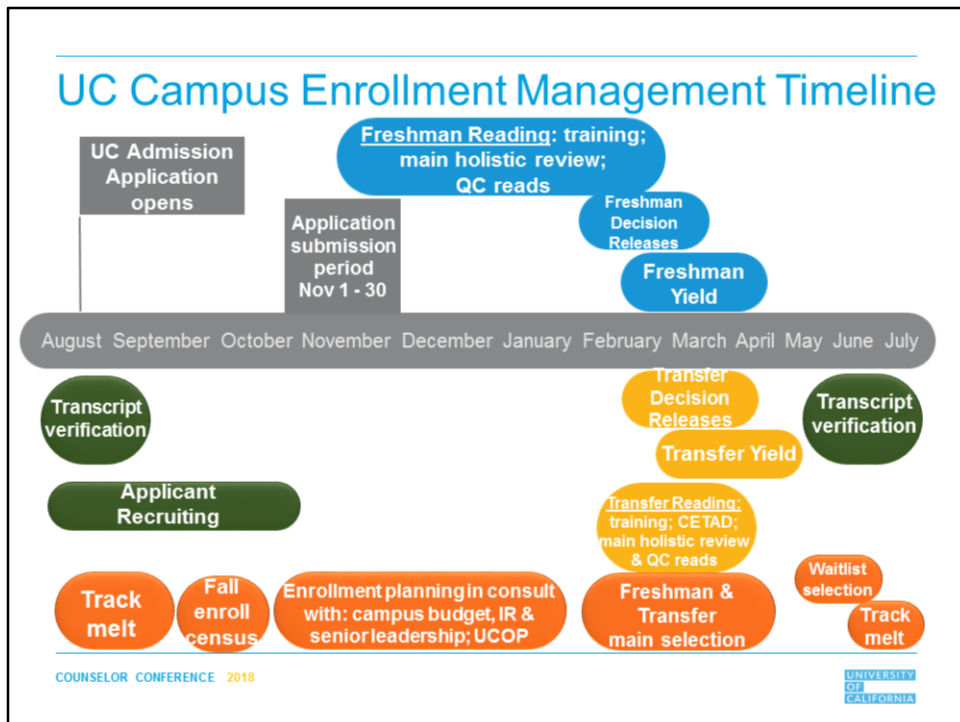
UC Campus Enrollment Management Timeline

UC Admission Application opens

Freshman Reading: training; main holistic review; QC reads

Application submission period Nov 1 - 30

Freshman Decision Releases

Freshman Yield

August September October November December January February March April May June July

Transcript verification

Transfer Decision Releases

Transcript verification

Transfer Yield

Applicant Recruiting

Transfer Reading: training; CETAD; main holistic review & QC reads

Track melt

Fall enroll census

Enrollment planning in consult with: campus budget, IR & senior leadership; UCOP

Freshman & Transfer main selection

Waitlist selection

Track melt

COUNSELOR CONFERENCE 2018

UNIVERSITY OF CALIFORNIA